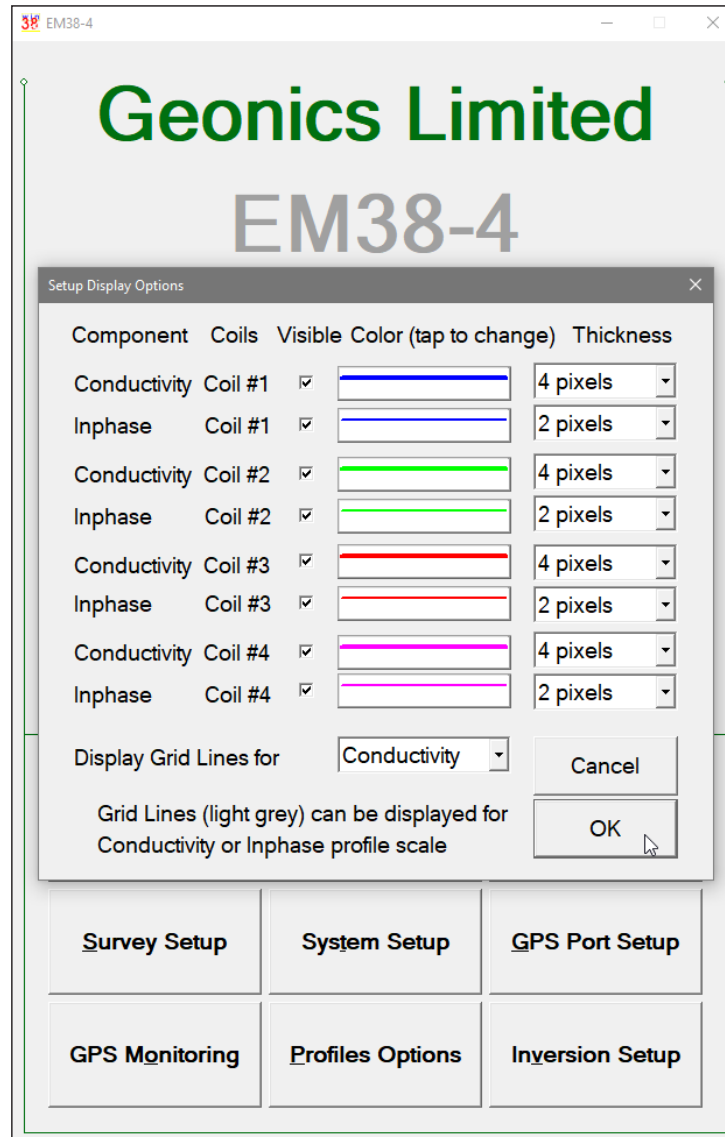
EM38-4

Geonics Limited

EM38-4

Setup Display Options

| Component | Coils | Visible | Color (tap to change) | Thickness |
|---|---|---|---|---|
| Conductivity | Coil #1 | ☑ | | 4 pixels |
| Inphase | Coil #1 | ☑ | | 2 pixels |
| Conductivity | Coil #2 | ☑ | | 4 pixels |
| Inphase | Coil #2 | ☑ | | 2 pixels |
| Conductivity | Coil #3 | ☑ | | 4 pixels |
| Inphase | Coil #3 | ☑ | | 2 pixels |
| Conductivity | Coil #4 | ☑ | | 4 pixels |
| Inphase | Coil #4 | ☑ | | 2 pixels |

Display Grid Lines for Conductivity

Cancel

Grid Lines (light grey) can be displayed for Conductivity or Inphase profile scale

OK

Survey Setup

System Setup

GPS Port Setup

GPS Monitoring

Profiles Options

Inversion Setup